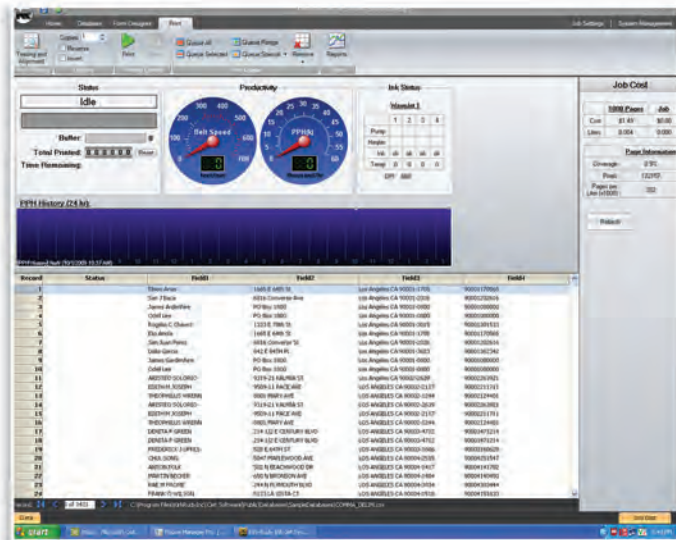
Home Database Form Designer Print
Job Settings System Management

Copies 1
Reverse
Invert
Testing and Alignment
Print
Queue All
Queue Selected
Queue Range
Queue Search
Remove
Reports

Status
Idle
Buffer: 0
Total Printed: 0000000 Reset
Time Remaining:

Productivity
Belt Speed
0
PPHk
0

Ink Status
Manifold 1
1 2 3 4
Pump
Heater
Ink ok ok ok ok
Temp 0 0 0 0
DPI 600

Job Cost
1000 Pages Job
Cost $1.45 $0.00
Liters 0.004 0.000
Page Information
Coverage 0.5%
Pixels 132197
Pages per Liter (x1000) 352
Refresh

PPH History (24 hr)

| Record | Status | Field1 | Field2 | Field3 | Field4 |
|---|---|---|---|---|---|
| 1 | | Eliseo Anaya | 1665 E 64th St | Los Angeles CA 90001-1705 | 900011705 |
| 2 | | San J Baca | 6016 Converse Ave | Los Angeles CA 90001-2316 | 900012316 |
| 3 | | James Anderfeld | PO Box 1000 | Los Angeles CA 90001-0000 | 900010000 |
| 4 | | Odell Lee | PO Box 1005 | Los Angeles CA 90001-0005 | 900010005 |
| 5 | | Rogelio C Chavez | 1323 E 79th St | Los Angeles CA 90001-3015 | 900013015 |
| 6 | | Eliu Anaya | 1665 E 64th St | Los Angeles CA 90001-1705 | 900011705 |
| 7 | | San Juan Perez | 6016 Converse St | Los Angeles CA 90001-2316 | 900012316 |
| 8 | | Lidia Garcia | 842 E 84th Pl | Los Angeles CA 90001-3023 | 900013023 |
| 9 | | James Gardenform | PO Box 1000 | Los Angeles CA 90001-0000 | 900010000 |
| 10 | | Odell Lee | PO Box 1000 | Los Angeles CA 90001-0000 | 900010000 |
| 11 | | ARISTEO SOLORIO | 9319-21 KALMIA ST | Los Angeles CA 90002-2639 | 900022639 |
| 12 | | BOOTH M JOSEPH | 9509-11 PACE AVE | Los Angeles CA 90002-2137 | 900022137 |
| 13 | | THEOPHELIS WREN | 9905 MARY AVE | LOS ANGELES CA 90002-2244 | 900022244 |
| 14 | | ARISTEO SOLORIO | 9319-21 KALMIA ST | LOS ANGELES CA 90002-2639 | 900022639 |
| 15 | | BOOTH M JOSEPH | 9509-11 PACE AVE | LOS ANGELES CA 90002-2137 | 900022137 |
| 16 | | THEOPHELIS WREN | 9905 MARY AVE | LOS ANGELES CA 90002-2244 | 900022244 |
| 17 | | DENITA P GREEN | 214-1/2 E CENTURY BLVD | LOS ANGELES CA 90003-4702 | 900034702 |
| 18 | | DENITA P GREEN | 214-1/2 E CENTURY BLVD | LOS ANGELES CA 90003-4702 | 900034702 |
| 19 | | FREDERICK JUPPES | 308 E 64TH ST | LOS ANGELES CA 90003-1666 | 900031666 |
| 20 | | ONIL GONG | 5047 MAPLEWOOD AVE | LOS ANGELES CA 90004-2535 | 900042535 |
| 21 | | ANTON TOLE | 502 N BEACHWOOD DR | LOS ANGELES CA 90004-1417 | 900041417 |
| 22 | | MARTIN BECKER | 650 N BRONSON AVE | LOS ANGELES CA 90004-1404 | 900041404 |
| 23 | | RAE W PAGINE | 244 N PLYMOUTH BLVD | LOS ANGELES CA 90004-3834 | 900043834 |
| 24 | | FRANK D WILSON | 3133 LA COSTA CT | LOS ANGELES CA 90004-0918 | 900040918 |

Record: 1 of 3402
C:\Program Files\Ink\Rush\Data\Sample Databases\COMMA_DELIM.csv
Done
start
Job Done